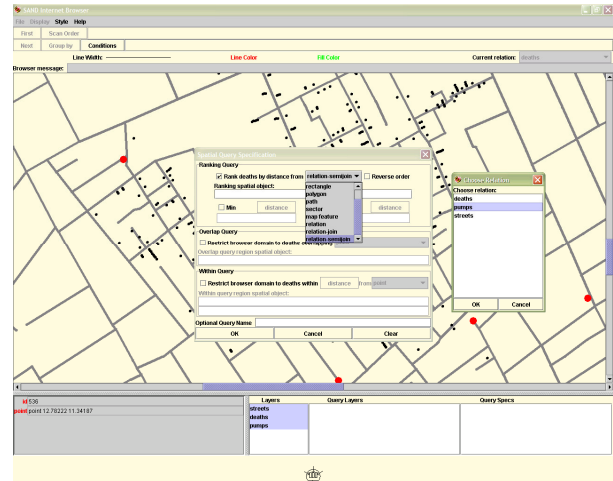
SAND Internet Browser
File Display Style Help
First Scan Order
Next Group by Conditions
Line Width: Line Color Fill Color Current relation: deaths
Browser message:

Spatial Query Specification
Ranking Query
Rank deaths by distance from relation-semijoin
Reverse order
Ranking spatial object:
Min distance
distance
rectangle
polygon
path
sector
map feature
relation
relation-join
relation-semijoin
Overlap Query
Restrict browser domain to deaths overlapping
Overlap query region spatial object:
Within Query
Restrict browser domain to deaths within distance from point
Within query region spatial object:
Optional Query Name
OK Cancel Clear

Choose Relation
Choose relation:
deaths
pumps
streets
OK Cancel

id 536
point point 12.78222 11.34187

Layers
streets
deaths
pumps
Query Layers
Query Specs